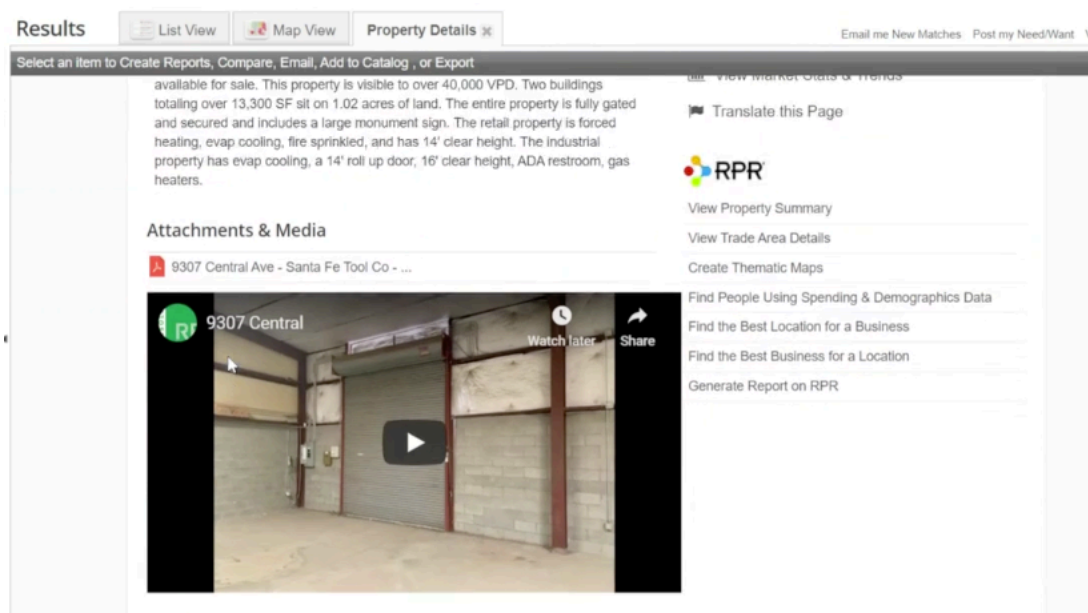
Results List View Map View Property Details

Email me New Matches Post my Need/Want

Select an item to Create Reports, Compare, Email, Add to Catalog , or Export

available for sale. This property is visible to over 40,000 VPD. Two buildings totaling over 13,300 SF sit on 1.02 acres of land. The entire property is fully gated and secured and includes a large monument sign. The retail property is forced heating, evap cooling, fire sprinkled, and has 14' clear height. The industrial property has evap cooling, a 14' roll up door, 16' clear height, ADA restroom, gas heaters.

Attachments & Media

9307 Central Ave - Santa Fe Tool Co - ...

9307 Central

Watch later

Share

View Market Stats & Trends

Translate this Page

RPR

View Property Summary

View Trade Area Details

Create Thematic Maps

Find People Using Spending & Demographics Data

Find the Best Location for a Business

Find the Best Business for a Location

Generate Report on RPR